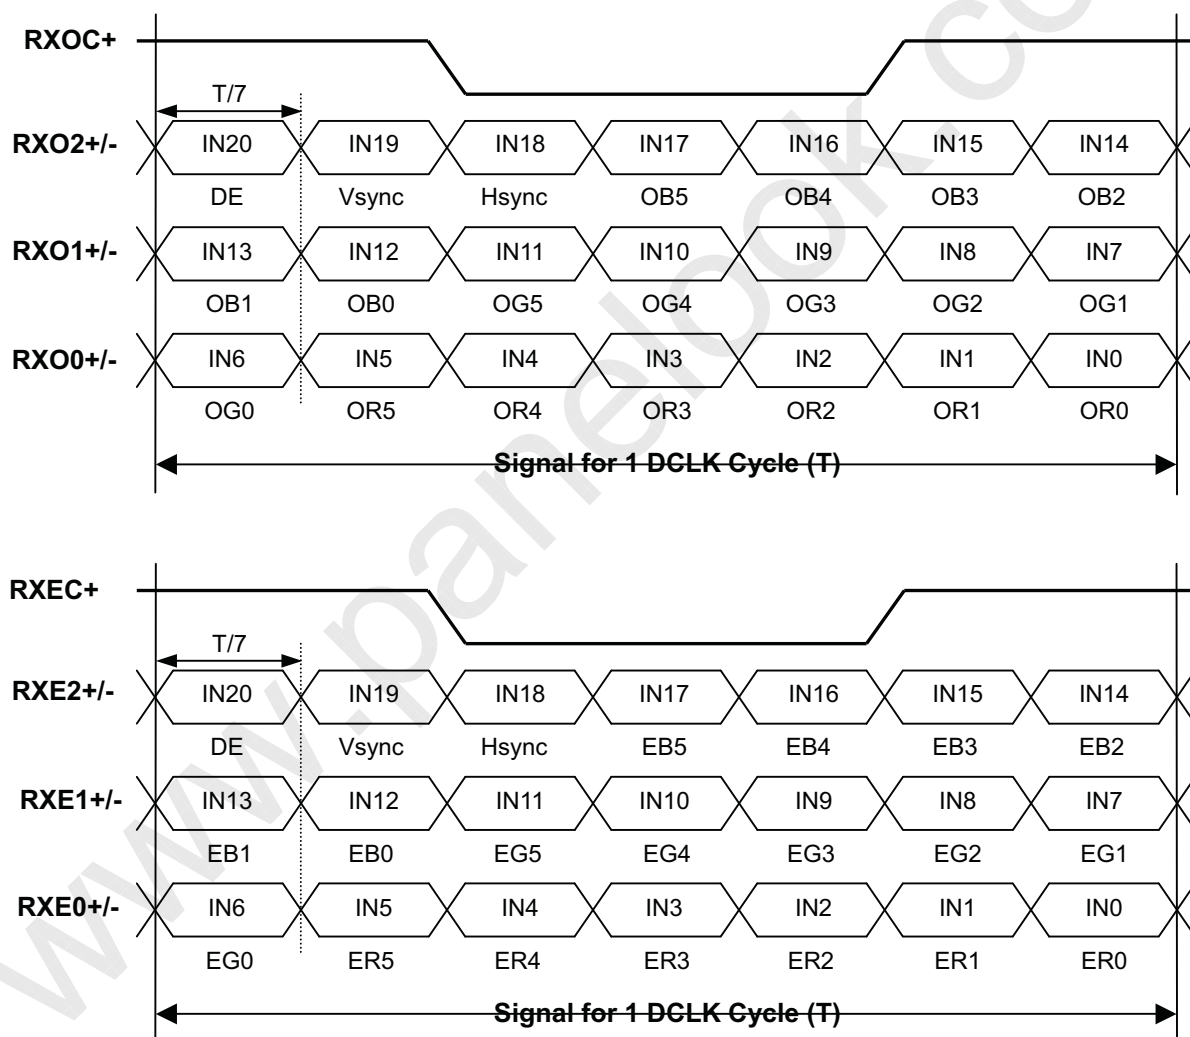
RXOC+

T/7

RXO2+/- IN20 IN19 IN18 IN17 IN16 IN15 IN14

DE Vsync Hsync OB5 OB4 OB3 OB2

RXO1+/- IN13 IN12 IN11 IN10 IN9 IN8 IN7

OB1 OB0 OG5 OG4 OG3 OG2 OG1

RXO0+/- IN6 IN5 IN4 IN3 IN2 IN1 IN0

OG0 OR5 OR4 OR3 OR2 OR1 OR0

Signal for 1 DCLK Cycle (T)

RXEC+

T/7

RXE2+/- IN20 IN19 IN18 IN17 IN16 IN15 IN14

DE Vsync Hsync EB5 EB4 EB3 EB2

RXE1+/- IN13 IN12 IN11 IN10 IN9 IN8 IN7

EB1 EB0 EG5 EG4 EG3 EG2 EG1

RXE0+/- IN6 IN5 IN4 IN3 IN2 IN1 IN0

EG0 ER5 ER4 ER3 ER2 ER1 ER0

Signal for 1 DCLK Cycle (T)

www.panelook.com